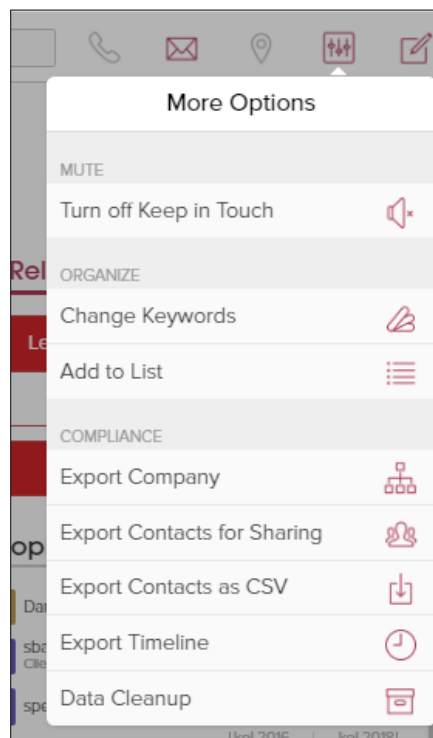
More Options

MUTE

Turn off Keep in Touch

ORGANIZE

Change Keywords

Add to List

COMPLIANCE

Export Company

Export Contacts for Sharing

Export Contacts as CSV

Export Timeline

Data Cleanup

Rel

Le

op

Dar

sba
Clie

spe